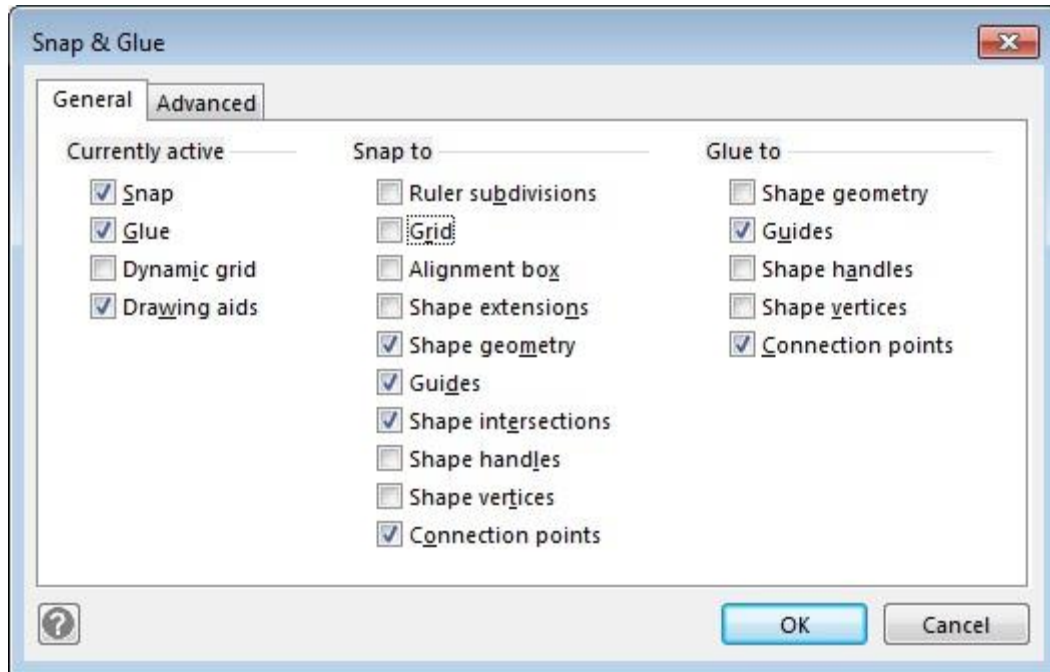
Snap & Glue

General Advanced

Currently active
Snap
Glue
Dynamic grid
Drawing aids

Snap to
Ruler subdivisions
Grid
Alignment box
Shape extensions
Shape geometry
Guides
Shape intersections
Shape handles
Shape vertices
Connection points

Glue to
Shape geometry
Guides
Shape handles
Shape vertices
Connection points

OK Cancel